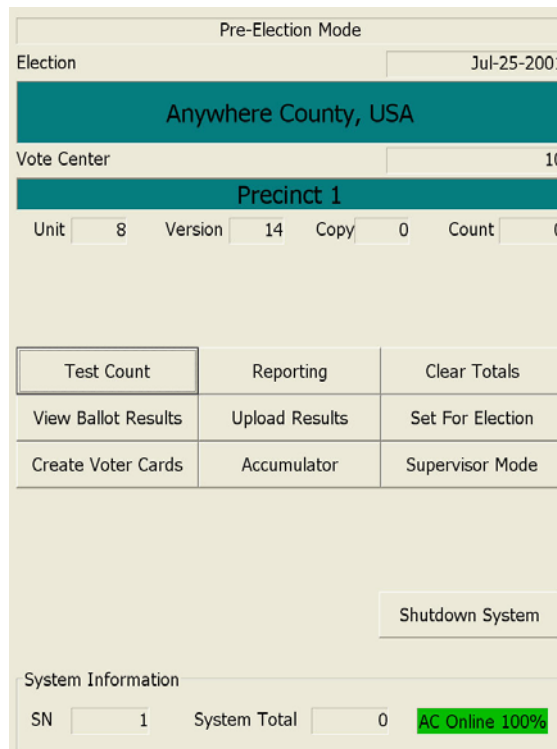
Pre-Election Mode

Election
Jul-25-200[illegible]

Anywhere County, USA

Vote Center
1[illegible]

Precinct 1

Unit 8 Version 14 Copy 0 Count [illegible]

Test Count
Reporting
Clear Totals
View Ballot Results
Upload Results
Set For Election
Create Voter Cards
Accumulator
Supervisor Mode

Shutdown System

System Information
SN 1 System Total 0 AC Online 100%